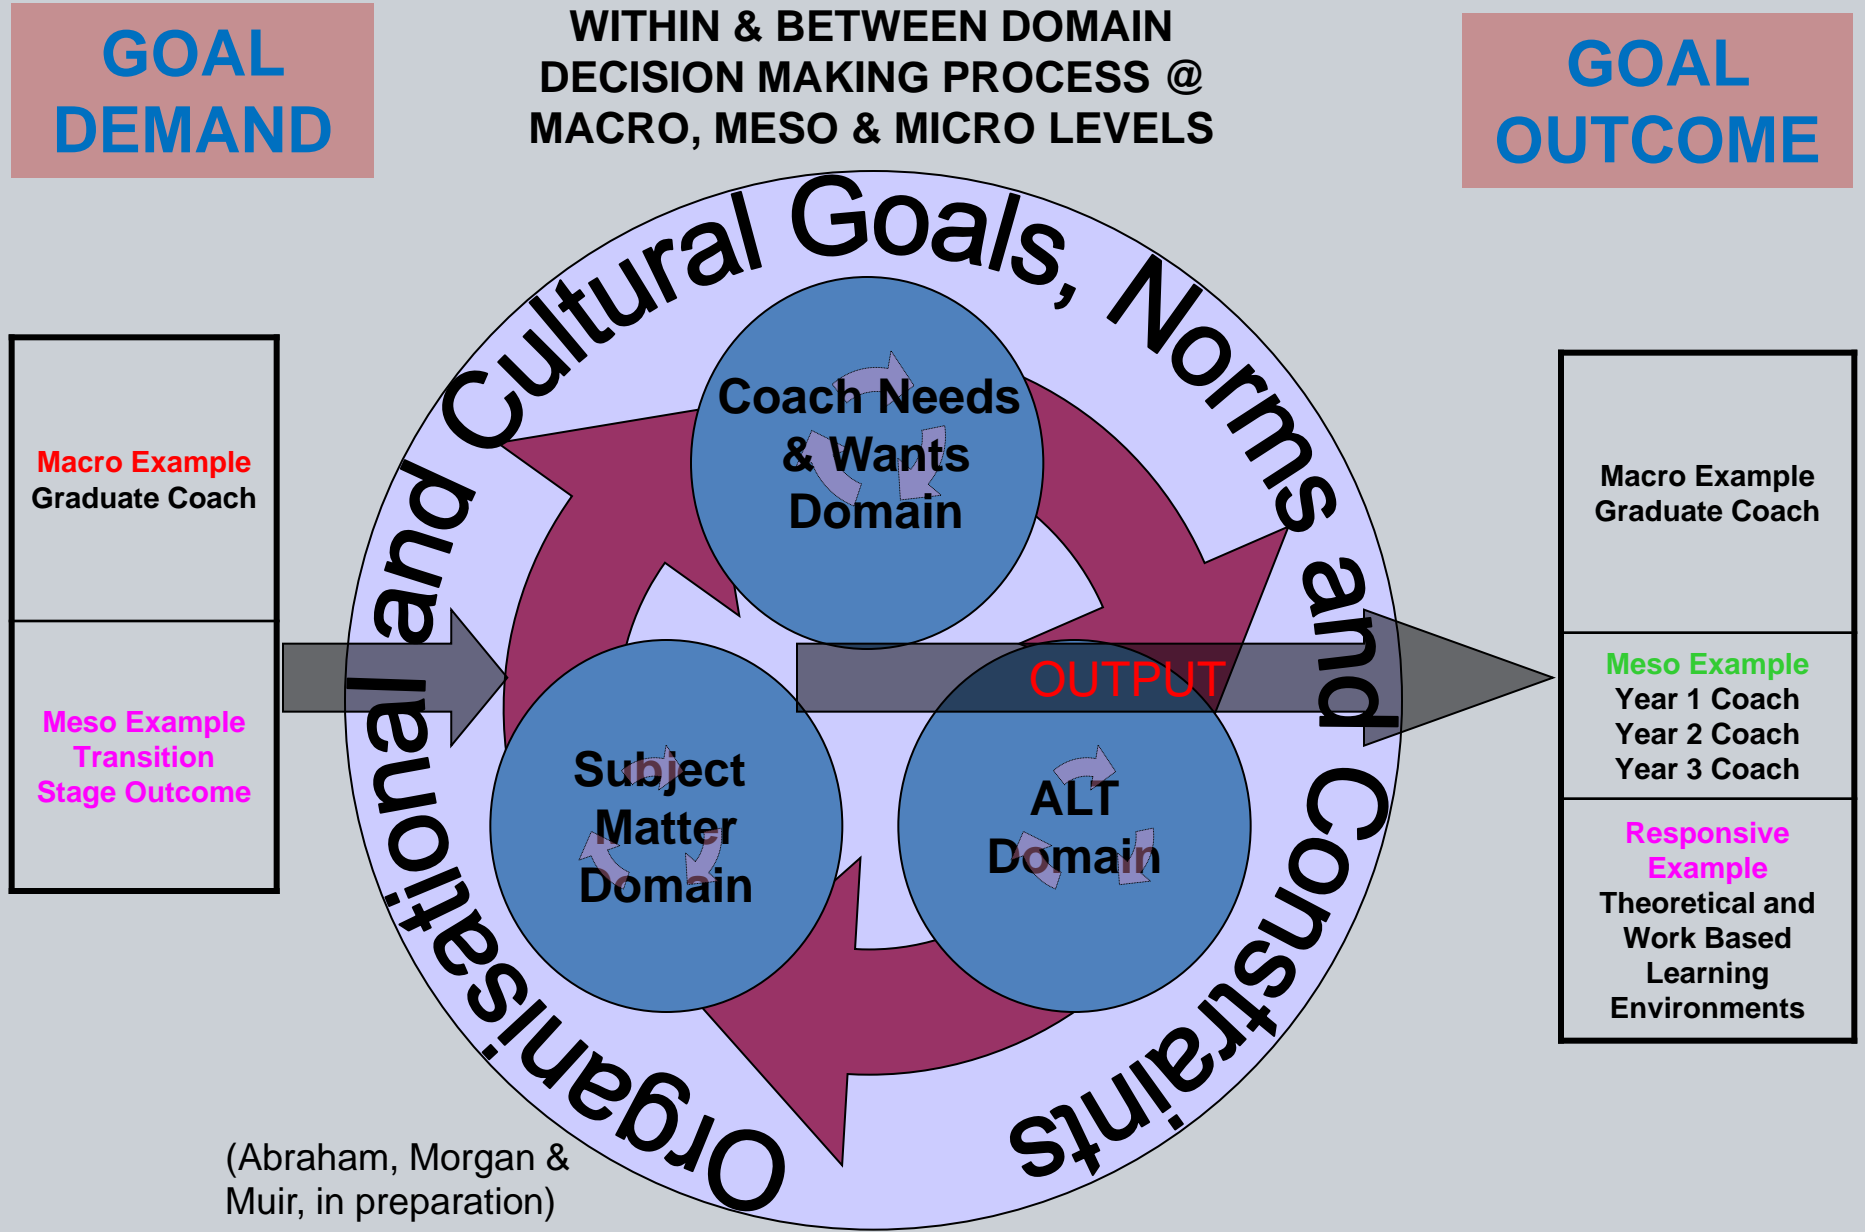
GOAL DEMAND

WITHIN & BETWEEN DOMAIN DECISION MAKING PROCESS @ MACRO, MESO & MICRO LEVELS

GOAL OUTCOME

Organisational and Cultural Goals, Norms and Constraints

Macro Example
Graduate Coach

Meso Example
Transition
Stage Outcome

Coach Needs & Wants Domain

Subject Matter Domain

ALT Domain

OUTPUT

Macro Example
Graduate Coach

Meso Example
Year 1 Coach
Year 2 Coach
Year 3 Coach

Responsive Example
Theoretical and Work Based Learning Environments

(Abraham, Morgan & Muir, in preparation)